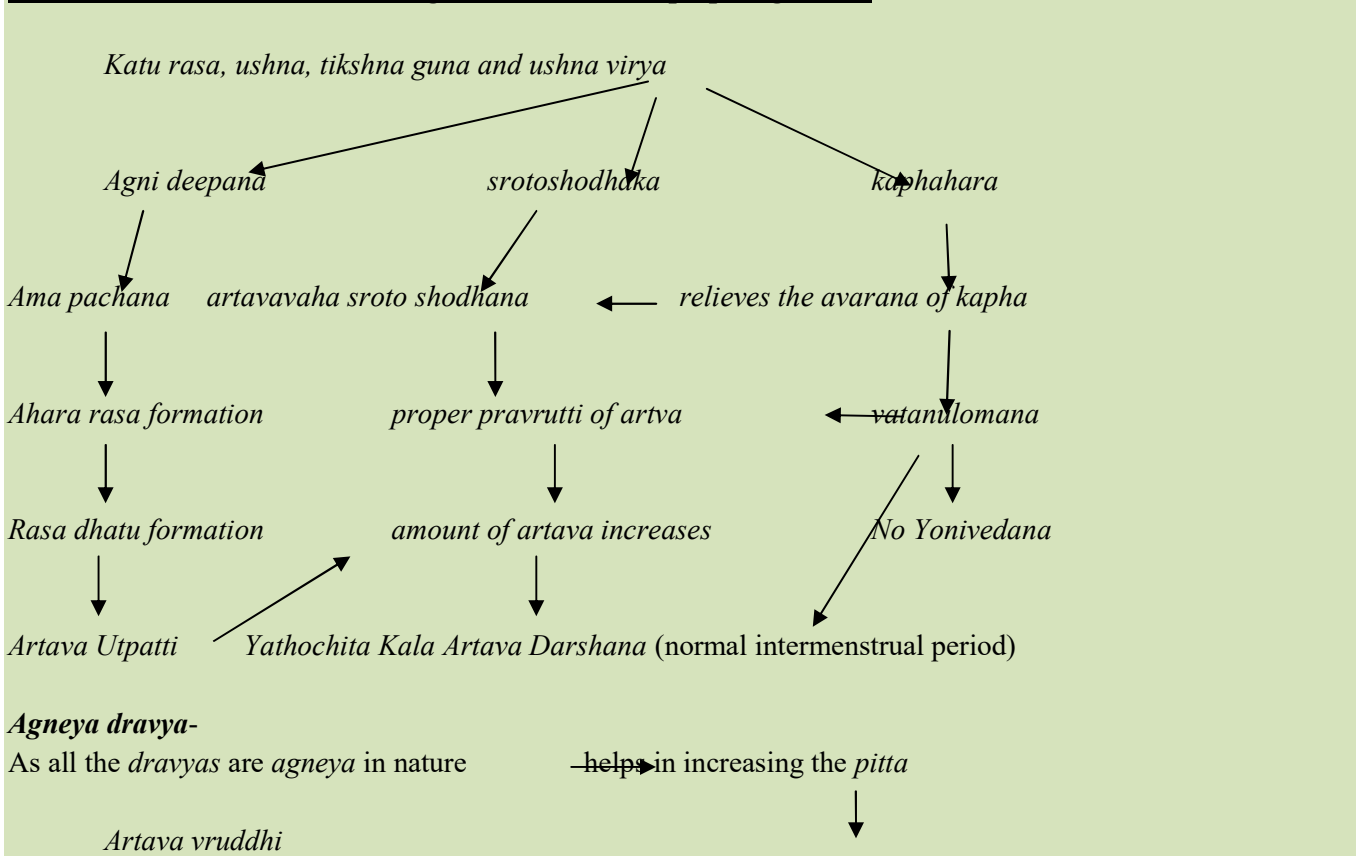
Katu rasa, ushna, tikshna guna and ushna virya

Agni deepana

srotoshodhaka

kaphahara

Ama pachana

artavavaha sroto shodhana

relieves the avarana of kapha

Ahara rasa formation

proper pravrutti of artva

vatanulomana

Rasa dhatu formation

amount of artava increases

No Yonivedana

Artava Utpatti

Yathochita Kala Artava Darshana (normal intermenstrual period)

Agneya dravya-
As all the dravyas are agneya in nature helps in increasing the pitta

Artava vruddhi